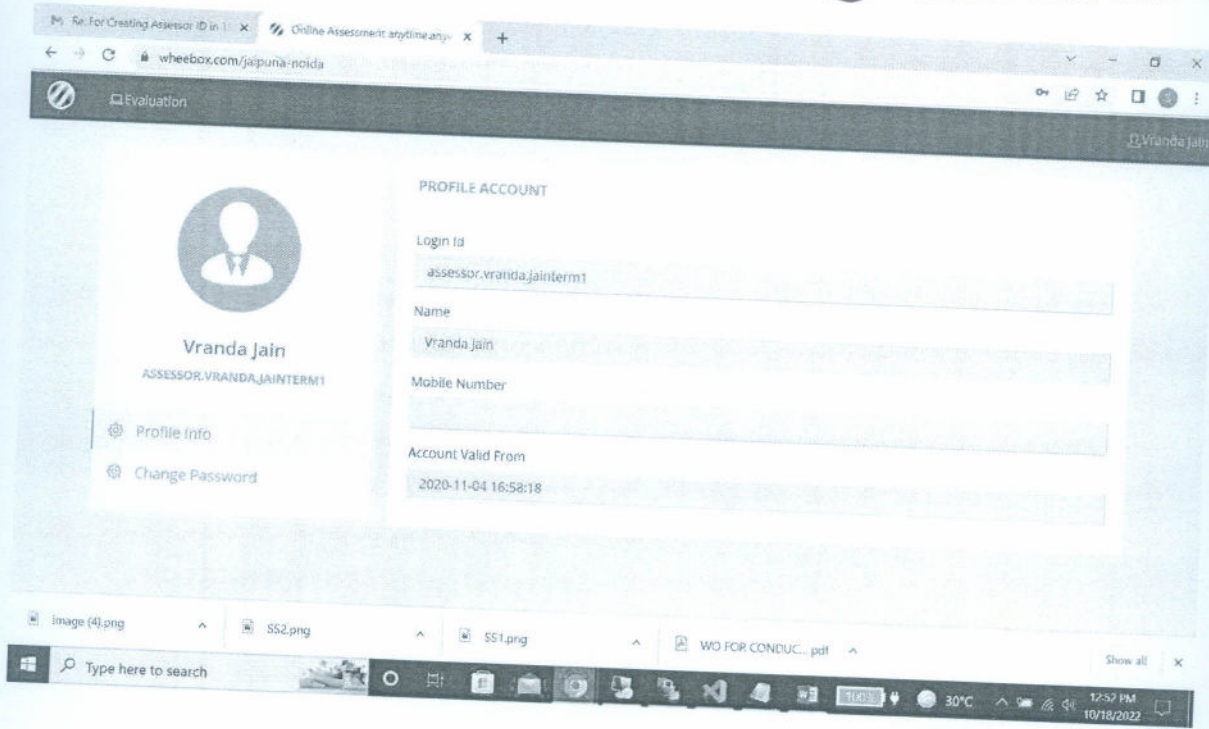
M Re: For Creating Assessor ID in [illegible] ×
Online Assessment anytime anyw ×
+

wheebox.com/jaipuria-noida

Evaluation

Vranda Jain

PROFILE ACCOUNT

Login Id
assessor.vranda.jainterm1

Name
Vranda Jain

Mobile Number

Account Valid From
2020-11-04 16:58:18

Vranda Jain
ASSESSOR.VRANDA.JAINTERM1

Profile Info
Change Password

image (4).png
SS2.png
SS1.png
WO FOR CONDUC... pdf

Show all ×

Type here to search

30°C
12:57 PM
10/18/2022